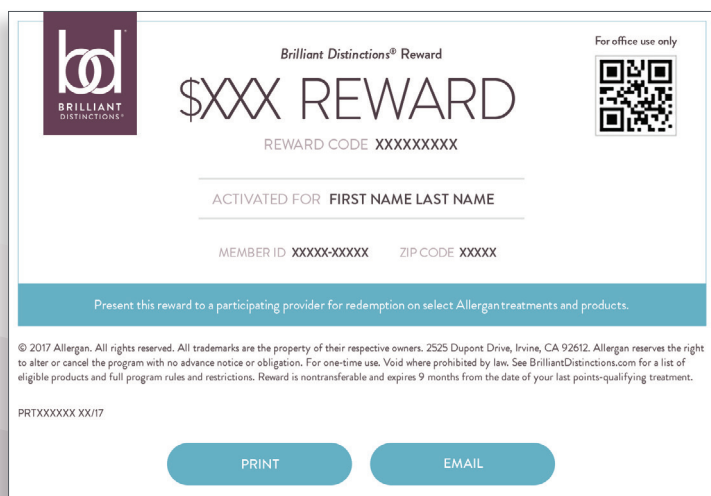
bd
BRILLIANT
DISTINCTIONS®

Brilliant Distinctions® Reward

$XXX REWARD

For office use only

REWARD CODE XXXXXXXXX

ACTIVATED FOR FIRST NAME LAST NAME

MEMBER ID XXXXX-XXXXX ZIP CODE XXXXX

Present this reward to a participating provider for redemption on select Allergan treatments and products.

© 2017 Allergan. All rights reserved. All trademarks are the property of their respective owners. 2525 Dupont Drive, Irvine, CA 92612. Allergan reserves the right to alter or cancel the program with no advance notice or obligation. For one-time use. Void where prohibited by law. See BrilliantDistinctions.com for a list of eligible products and full program rules and restrictions. Reward is nontransferable and expires 9 months from the date of your last points-qualifying treatment.

PRTXXXXXX XX/17

PRINT

EMAIL